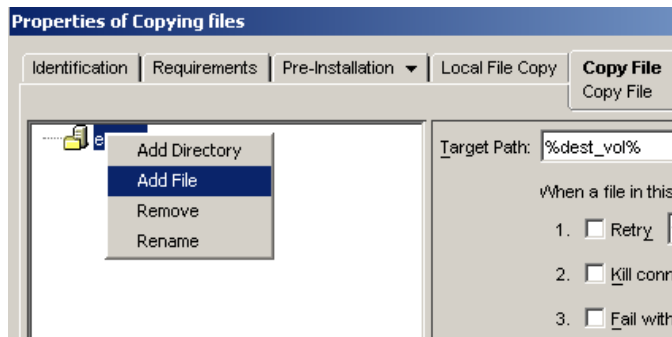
Properties of Copying files

Identification | Requirements | Pre-Installation ▼ | Local File Copy | Copy File
Copy File

e

Add Directory
Add File
Remove
Rename

Target Path: %dest_vol%

When a file in this

1. Retry

2. Kill conn

3. Fail with